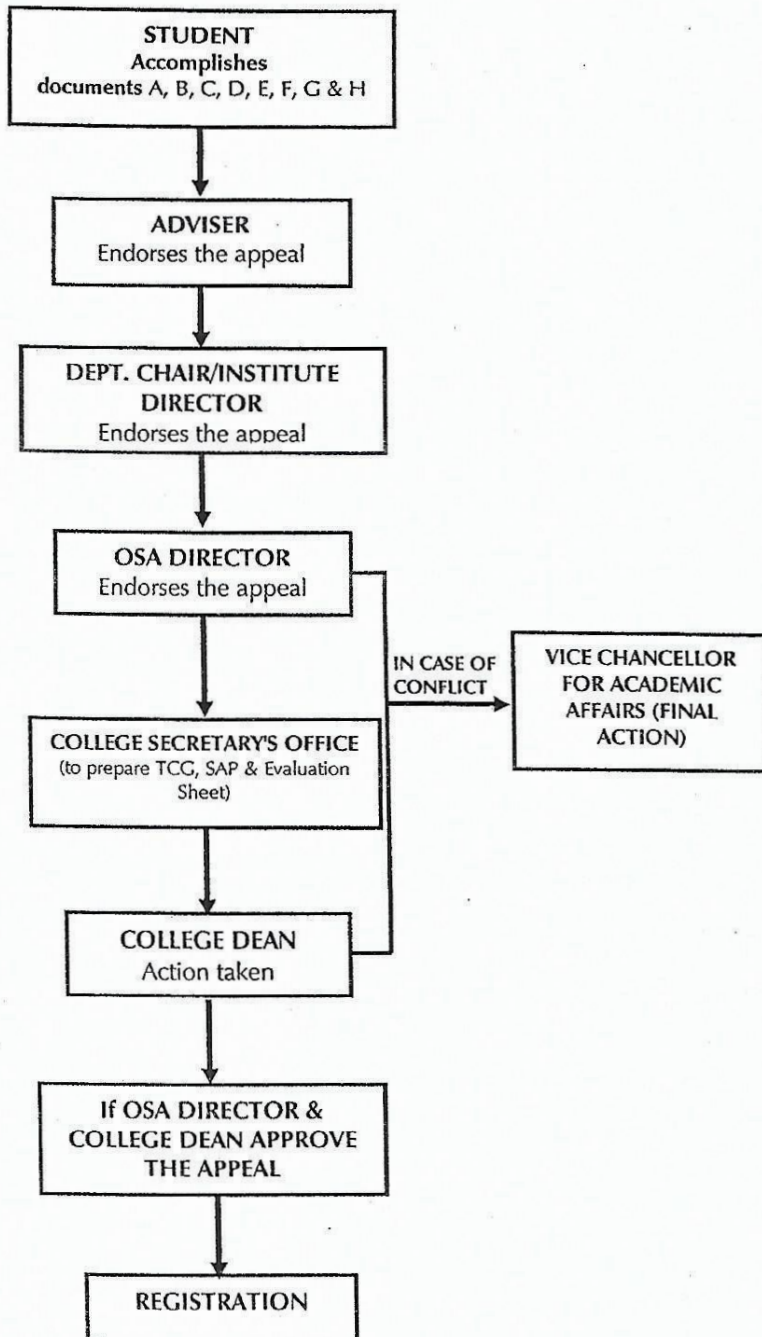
STUDENT
Accomplishes documents A, B, C, D, E, F, G & H

ADVISER
Endorses the appeal

DEPT. CHAIR/INSTITUTE DIRECTOR
Endorses the appeal

OSA DIRECTOR
Endorses the appeal

IN CASE OF CONFLICT

VICE CHANCELLOR FOR ACADEMIC AFFAIRS (FINAL ACTION)

COLLEGE SECRETARY'S OFFICE
(to prepare TCG, SAP & Evaluation Sheet)

COLLEGE DEAN
Action taken

If OSA DIRECTOR & COLLEGE DEAN APPROVE THE APPEAL

REGISTRATION